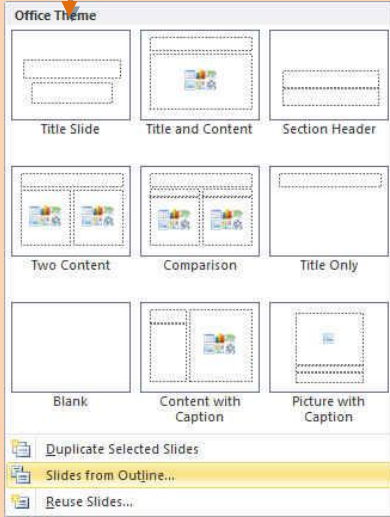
Office Theme

Title Slide

Title and Content

Section Header

Two Content

Comparison

Title Only

Blank

Content with Caption

Picture with Caption

Duplicate Selected Slides

Slides from Outline...

Reuse Slides...